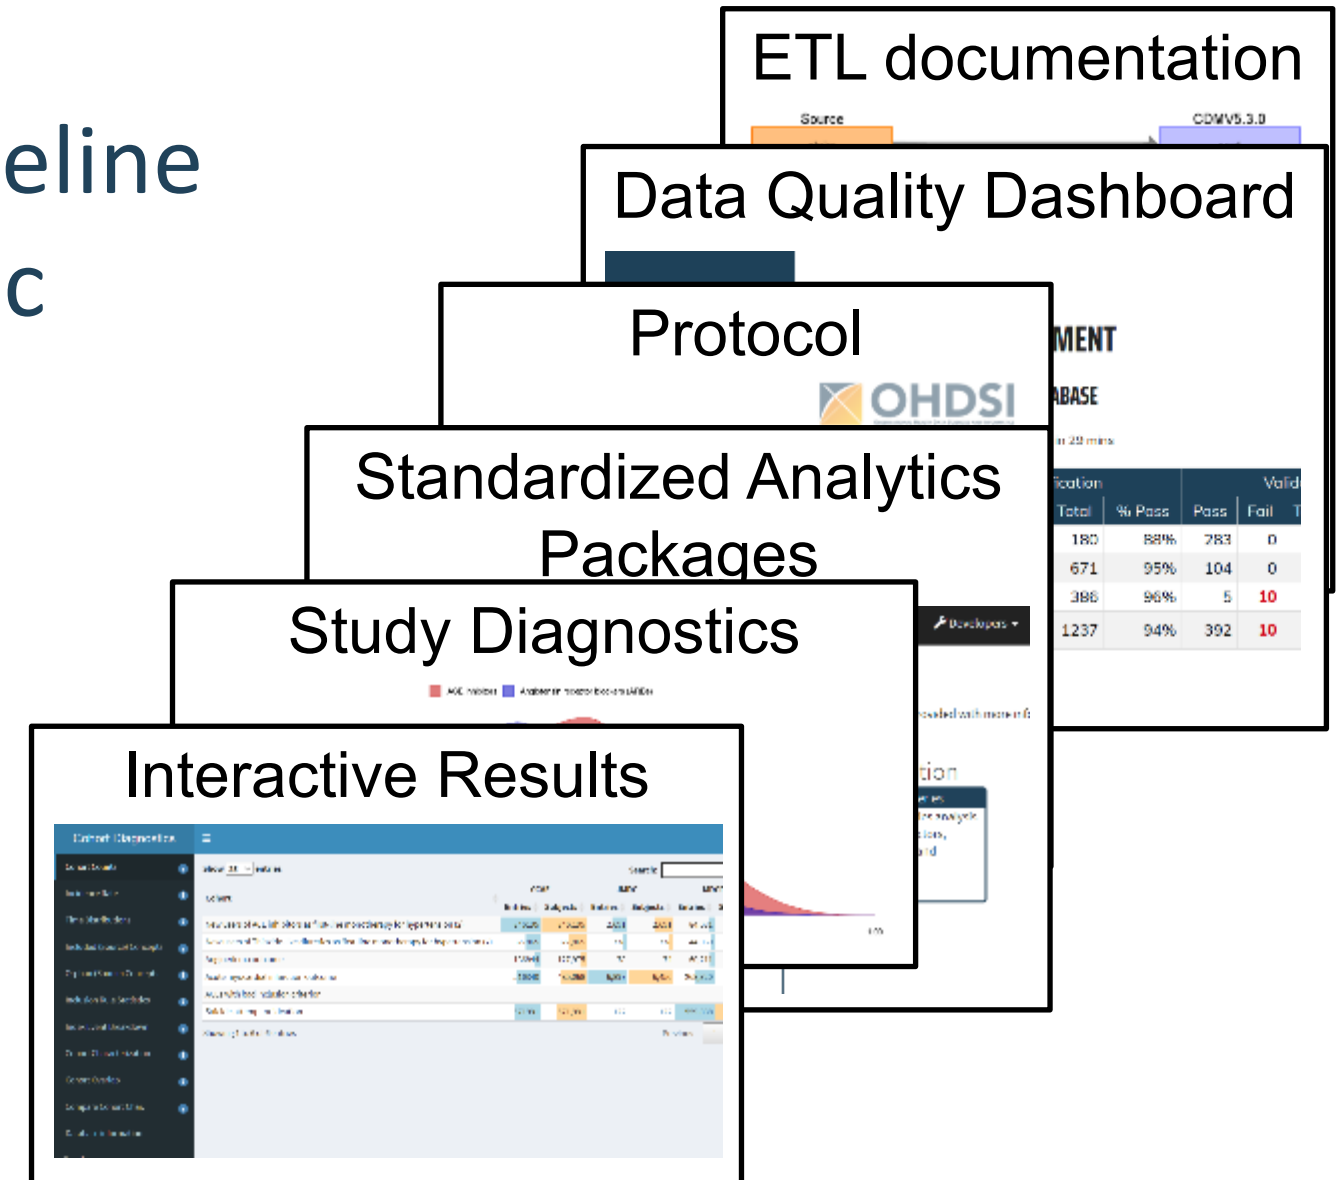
eline
c

ETL documentation
Source
CDMV5.3.0

Data Quality Dashboard
MENT
ABASE
n 29 mins
fication
Valid
| Total | % Pass | Pass | Fail |
|---|---|---|---|
| 180 | 88% | 283 | 0 |
| 671 | 95% | 104 | 0 |
| 386 | 96% | 5 | 10 |
| 1237 | 94% | 392 | 10 |

Protocol
OHDSI

Standardized Analytics Packages
Developers

Study Diagnostics
ACE inhibitors
tion

Interactive Results
Cohort Diagnostics
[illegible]